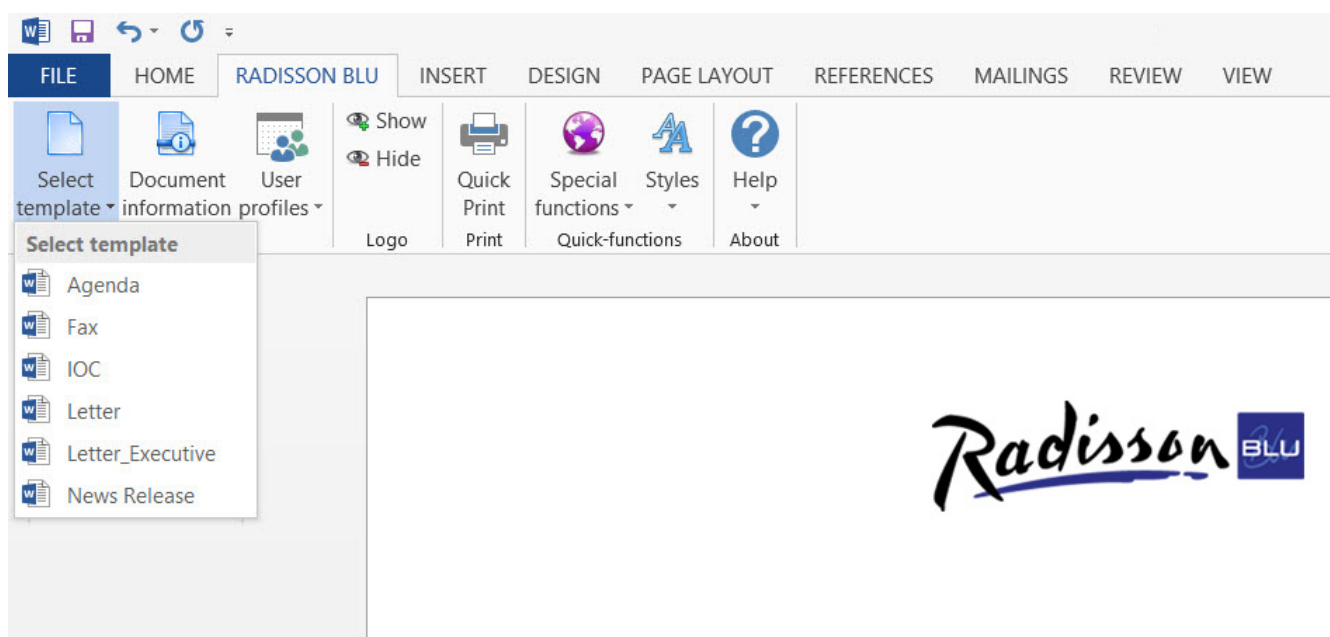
FILE HOME RADISSON BLU INSERT DESIGN PAGE LAYOUT REFERENCES MAILINGS REVIEW VIEW

Select template
Document information
User profiles
Show
Hide
Logo
Quick Print
Print
Special functions
Styles
Quick-functions
Help
About

Select template
Agenda
Fax
IOC
Letter
Letter_Executive
News Release

Radisson BLU